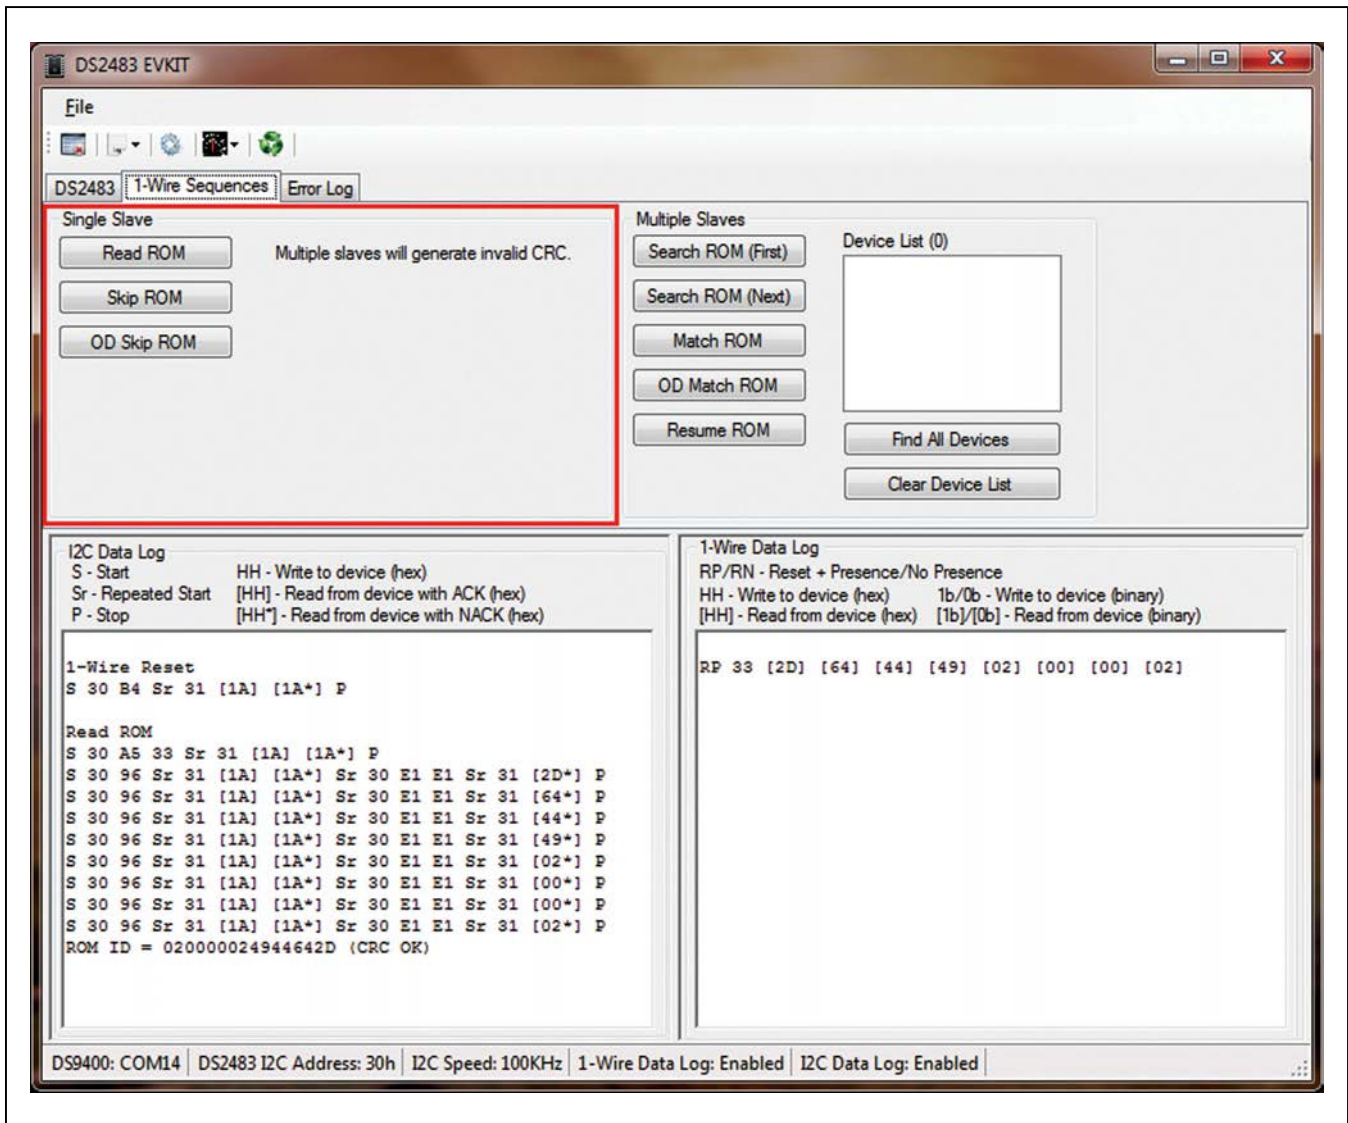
DS2483 EVKIT

File

DS2483 | 1-Wire Sequences | Error Log

Single Slave

Read ROM

Multiple slaves will generate invalid CRC.

Skip ROM

OD Skip ROM

Multiple Slaves

Search ROM (First)

Search ROM (Next)

Match ROM

OD Match ROM

Resume ROM

Device List (0)

Find All Devices

Clear Device List

I2C Data Log
S - Start
Sr - Repeated Start
P - Stop
HH - Write to device (hex)
[HH] - Read from device with ACK (hex)
[HH*] - Read from device with NACK (hex)

1-Wire Reset
S 30 B4 Sr 31 [1A] [1A*] P

Read ROM
S 30 A5 33 Sr 31 [1A] [1A*] P
S 30 96 Sr 31 [1A] [1A*] Sr 30 E1 E1 Sr 31 [2D*] P
S 30 96 Sr 31 [1A] [1A*] Sr 30 E1 E1 Sr 31 [64*] P
S 30 96 Sr 31 [1A] [1A*] Sr 30 E1 E1 Sr 31 [44*] P
S 30 96 Sr 31 [1A] [1A*] Sr 30 E1 E1 Sr 31 [49*] P
S 30 96 Sr 31 [1A] [1A*] Sr 30 E1 E1 Sr 31 [02*] P
S 30 96 Sr 31 [1A] [1A*] Sr 30 E1 E1 Sr 31 [00*] P
S 30 96 Sr 31 [1A] [1A*] Sr 30 E1 E1 Sr 31 [00*] P
S 30 96 Sr 31 [1A] [1A*] Sr 30 E1 E1 Sr 31 [02*] P
ROM ID = 020000024944642D (CRC OK)

1-Wire Data Log
RP/RN - Reset + Presence/No Presence
HH - Write to device (hex)
1b/0b - Write to device (binary)
[HH] - Read from device (hex)
[1b]/[0b] - Read from device (binary)

RP 33 [2D] [64] [44] [49] [02] [00] [00] [02]

DS9400: COM14 | DS2483 I2C Address: 30h | I2C Speed: 100KHz | 1-Wire Data Log: Enabled | I2C Data Log: Enabled